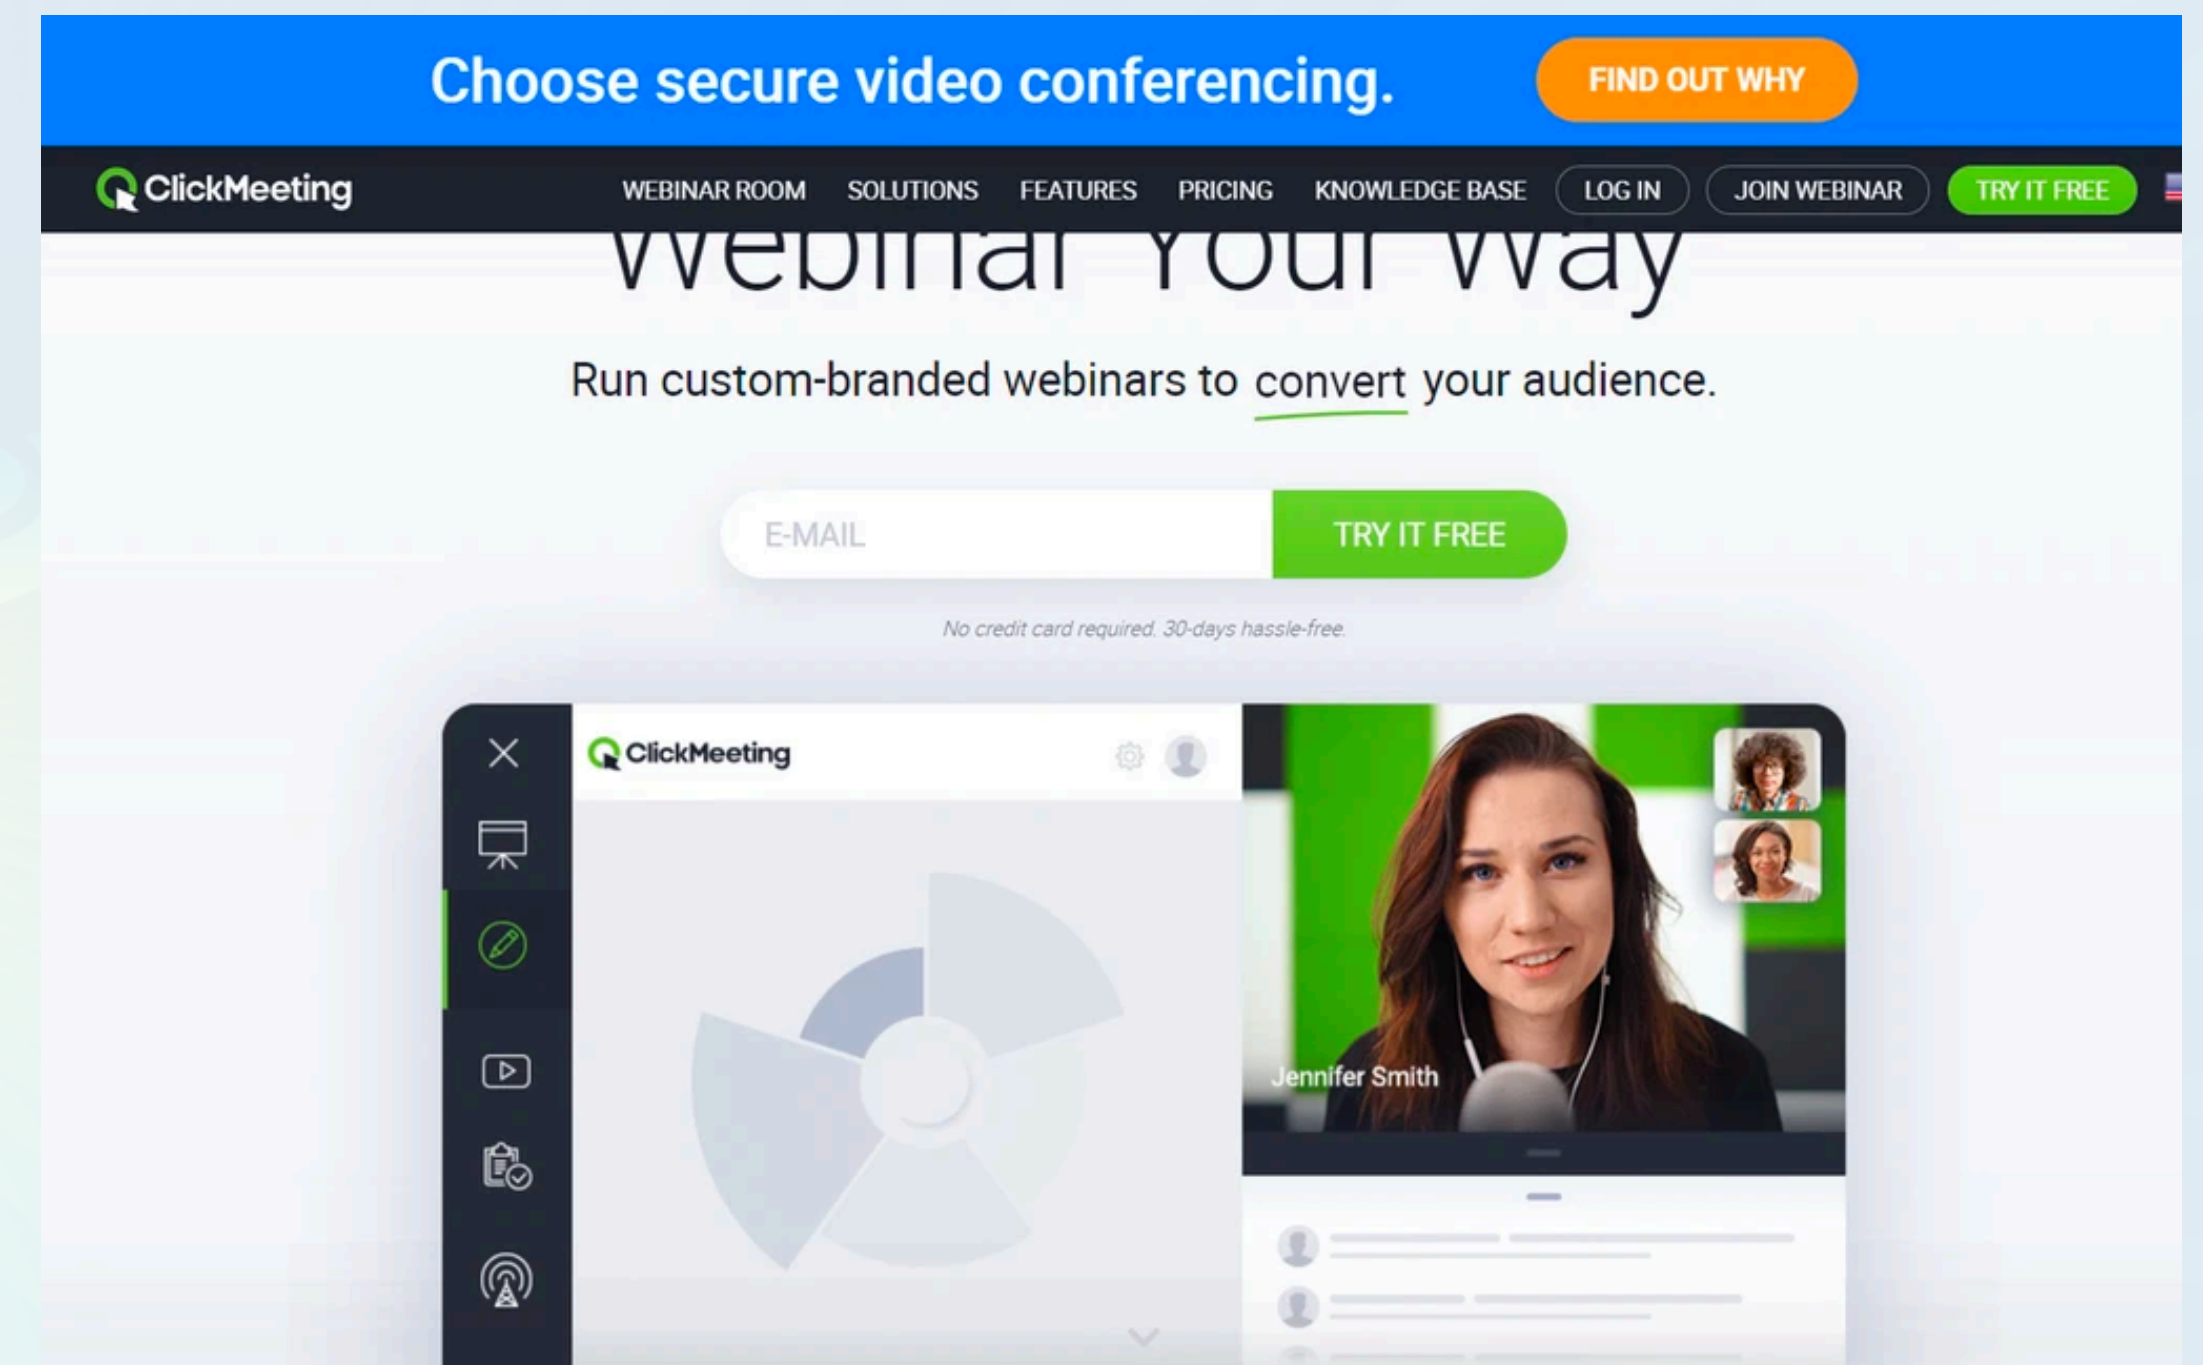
Choose secure video conferencing.
FIND OUT WHY

ClickMeeting
WEBINAR ROOM SOLUTIONS FEATURES PRICING KNOWLEDGE BASE LOG IN JOIN WEBINAR TRY IT FREE

Webinar Your Way

Run custom-branded webinars to convert your audience.

E-MAIL
TRY IT FREE

No credit card required. 30-days hassle-free.

ClickMeeting

Jennifer Smith